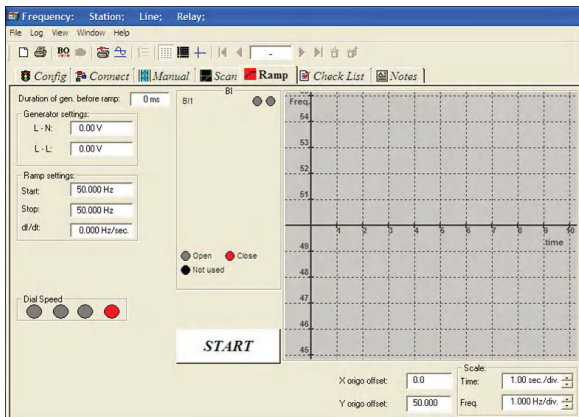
Frequency: Station; Line; Relay;

File Log View Window Help

Config Connect Manual Scan Ramp Check List Notes

Duration of gen. before ramp: 0 ms

Generator settings:

L - N: 0.00 V

L - L: 0.00 V

Ramp settings:

Start: 50.000 Hz

Stop: 50.000 Hz

df/dt: 0.000 Hz/sec.

Dial Speed

BI

BI1

Open Close

Not used

START

Freq.

54

53

52

51

49

48

47

46

45

1 2 3 4 5 6 7 8 9 10

time

X origo offset: 0.0

Y origo offset: 50.000

Scale:

Time: 1.00 sec./div.

Freq. 1.000 Hz/div.